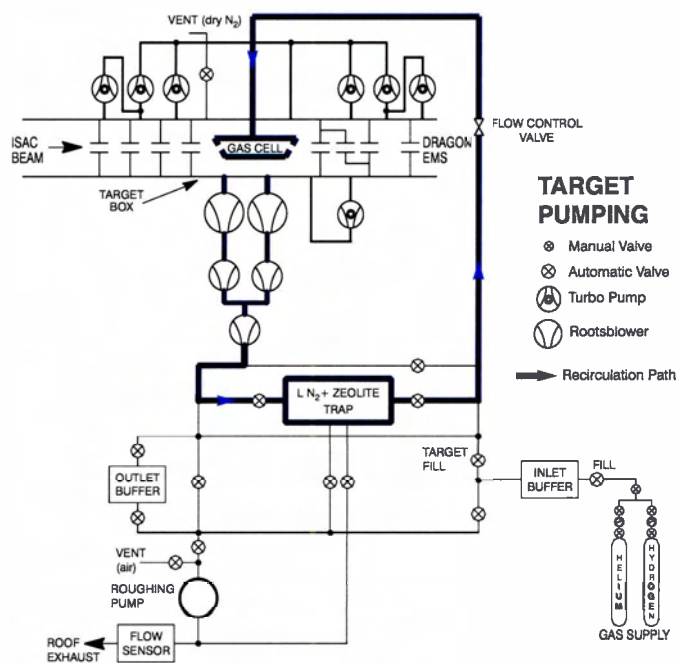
VENT (dry $N_2$)

FLOW CONTROL VALVE

ISAC BEAM

GAS CELL

DRAGON EMS

TARGET BOX

TARGET PUMPING

Manual Valve

Automatic Valve

Turbo Pump

Rootsblower

Recirculation Path

L $N_2$ + ZEOLITE TRAP

TARGET FILL

OUTLET BUFFER

INLET BUFFER

FILL

VENT (air)

ROUGHING PUMP

HELIUM

HYDROGEN

ROOF EXHAUST

FLOW SENSOR

GAS SUPPLY